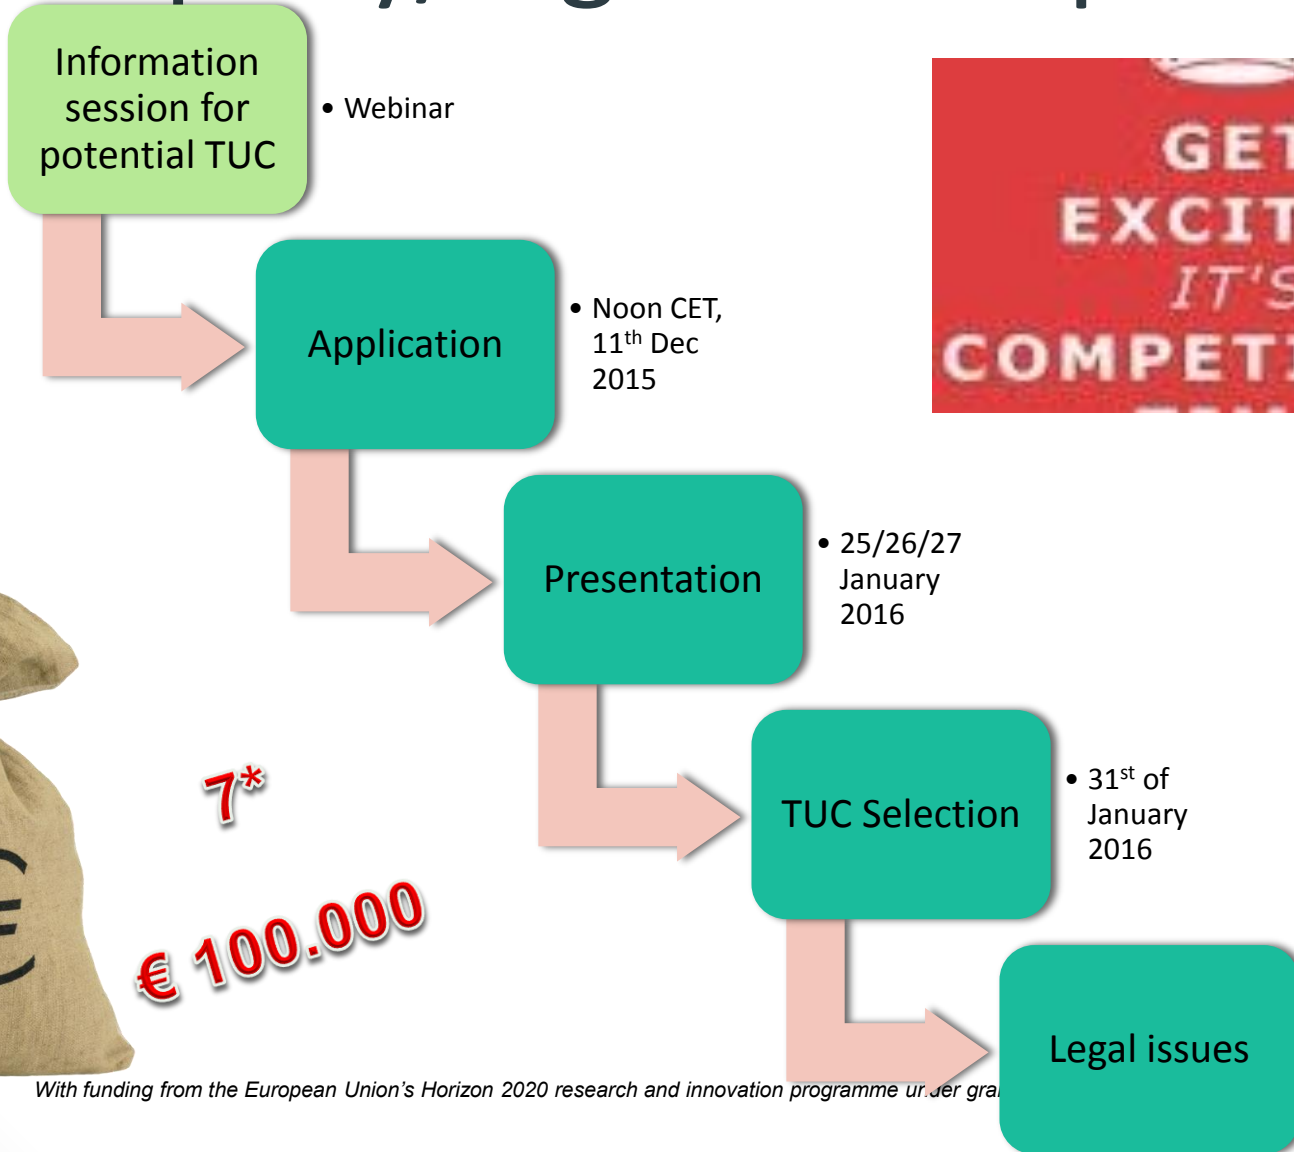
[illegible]

Information session for potential TUC

• Webinar

GET EXCIT IT'S COMPETI

Application

• Noon CET, 11$^{th}$ Dec 2015

Presentation

• 25/26/27 January 2016

7*

TUC Selection

• 31$^{st}$ of January 2016

€ 100.000

Legal issues

With funding from the European Union's Horizon 2020 research and innovation programme u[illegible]der gra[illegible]